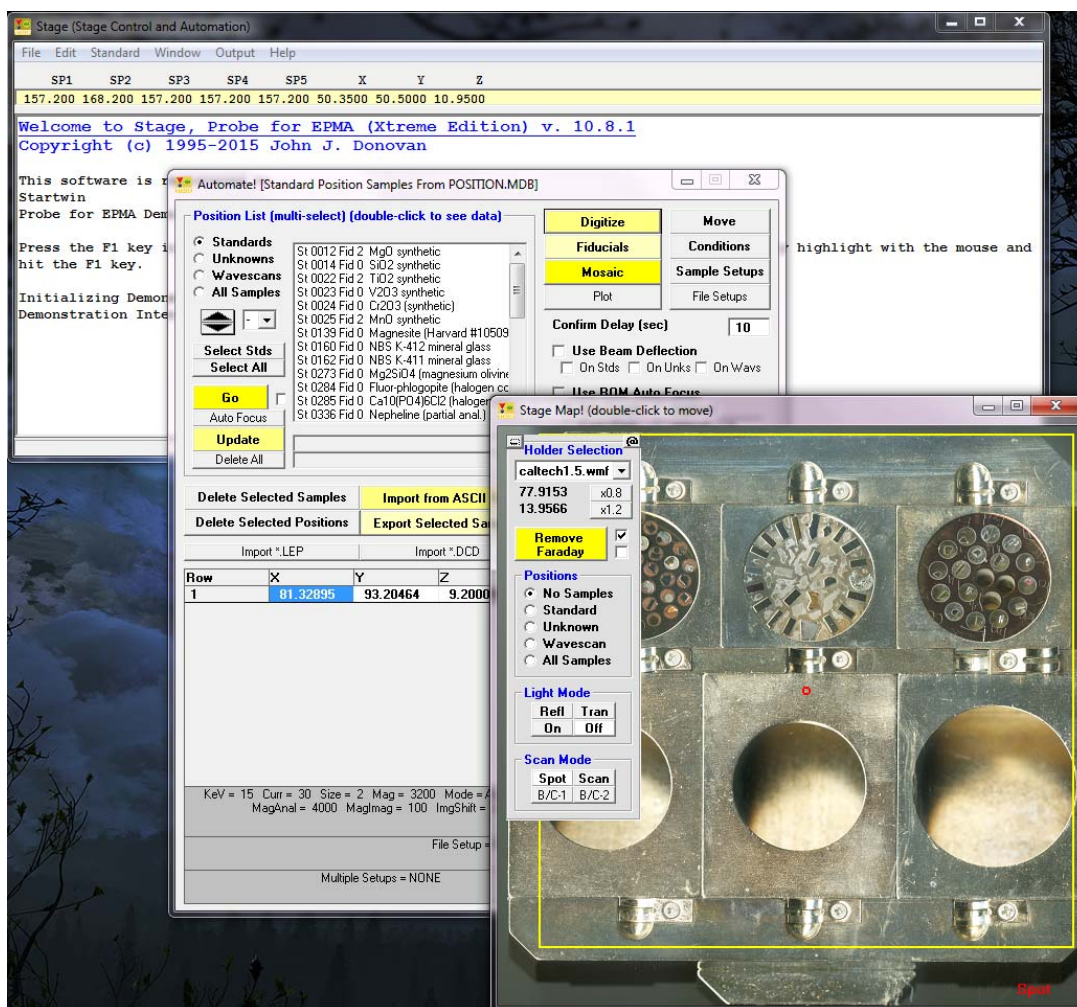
Stage (Stage Control and Automation)

File Edit Standard Window Output Help

SP1 SP2 SP3 SP4 SP5 X Y Z

157.200 168.200 157.200 157.200 157.200 50.3500 50.5000 10.9500

Welcome to Stage, Probe for EPMA (Xtreme Edition) v. 10.8.1
Copyright (c) 1995-2015 John J. Donovan

This software is r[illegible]
Startwin
Probe for EPMA Dem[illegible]

Press the F1 key i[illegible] highlight with the mouse and hit the F1 key.

Initializing Demon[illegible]
Demonstration Inte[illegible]

Automate! [Standard Position Samples From POSITION.MDB]

Position List (multi-select) (double-click to see data)

Standards
Unknowns
Wavescans
All Samples

St 0012 Fid 2 MgO synthetic
St 0014 Fid 0 SiO2 synthetic
St 0022 Fid 2 TiO2 synthetic
St 0023 Fid 0 V2O3 synthetic
St 0024 Fid 0 Cr2O3 (synthetic)
St 0025 Fid 2 MnO synthetic
St 0139 Fid 0 Magnesite (Harvard #10509
St 0160 Fid 0 NBS K-412 mineral glass
St 0162 Fid 0 NBS K-411 mineral glass
St 0273 Fid 0 Mg2SiO4 (magnesium olivine
St 0284 Fid 0 Fluor-phlogopite (halogen cc
St 0285 Fid 0 Ca10(PO4)6Cl2 (halogen
St 0336 Fid 0 Nepheline (partial anal.)

Select Stds
Select All
Go
Auto Focus
Update
Delete All

Digitize
Move
Fiducials
Conditions
Mosaic
Sample Setups
Plot
File Setups
Confirm Delay (sec) 10
Use Beam Deflection
On Stds On Unks On Wavs
Use BOM Auto Focus

Delete Selected Samples
Import from ASCII
Delete Selected Positions
Export Selected Sa
Import *.LEP
Import *.DCD

| Row | X | Y | Z |
|---|---|---|---|
| 1 | 81.32895 | 93.20464 | 9.2000 |

KeV = 15 Curr = 30 Size = 2 Mag = 3200 Mode = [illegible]
MagAnal = 4000 MagImag = 100 ImgShift = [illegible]

File Setup = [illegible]

Multiple Setups = NONE

Stage Map! (double-click to move)

Holder Selection
caltech1.5.wmf
77.9153 x0.8
13.9566 x1.2
Remove Faraday

Positions
No Samples
Standard
Unknown
Wavescan
All Samples

Light Mode
Refl Tran
On Off

Scan Mode
Spot Scan
B/C-1 B/C-2

Spot